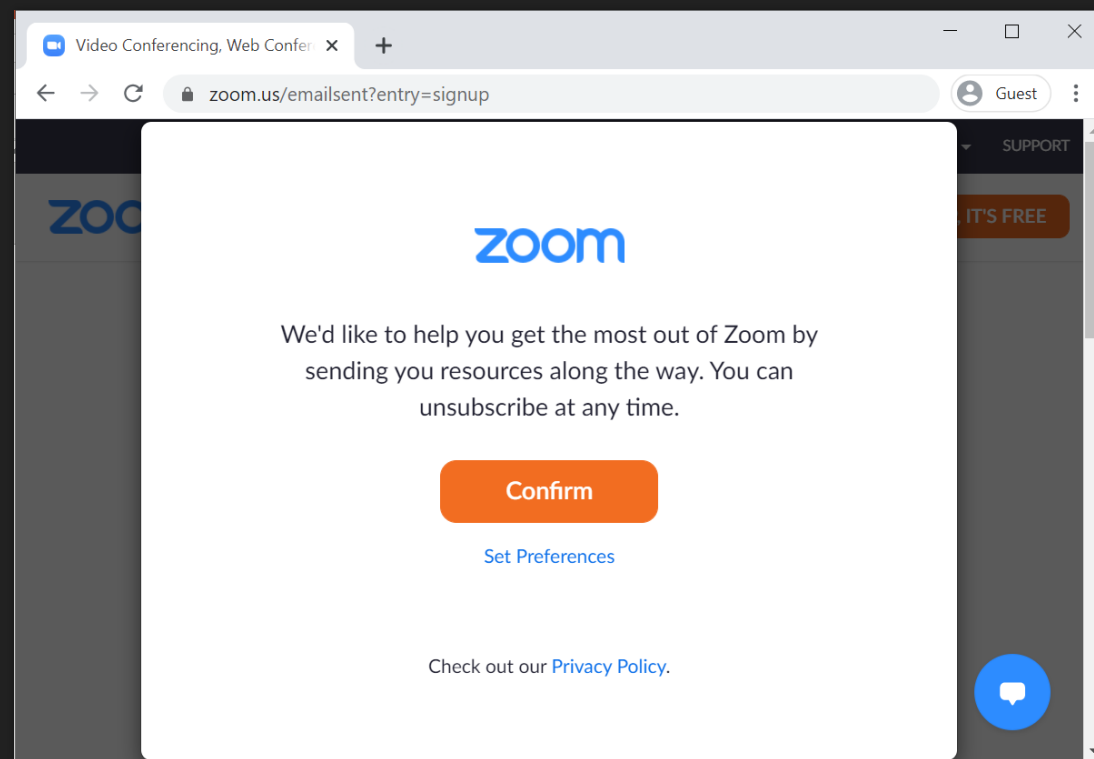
Video Conferencing, Web Confer

zoom.us/emailsent?entry=signup

Guest

SUPPORT

ZOO

, IT'S FREE

zoom

We'd like to help you get the most out of Zoom by sending you resources along the way. You can unsubscribe at any time.

Confirm

Set Preferences

Check out our Privacy Policy.